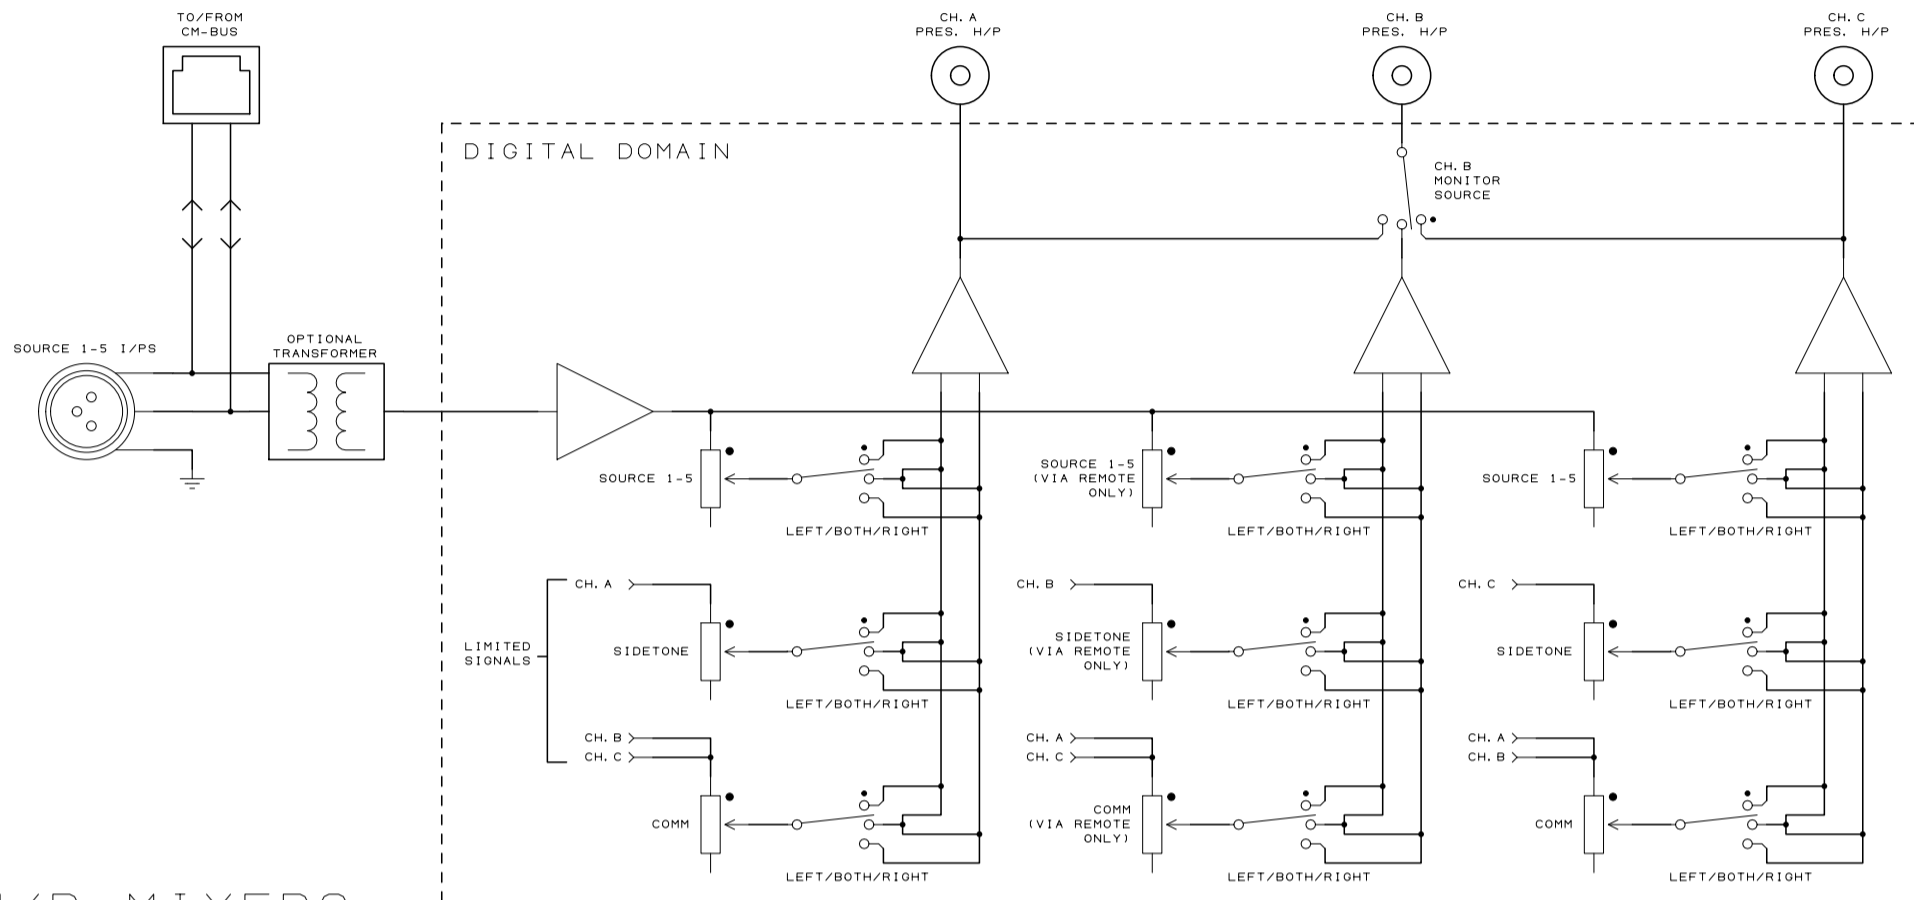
TO/FROM CM-BUS

CH. A PRES. H/P

CH. B PRES. H/P

CH. C PRES. H/P

DIGITAL DOMAIN

CH. B MONITOR SOURCE

SOURCE 1-5 I/PS

OPTIONAL TRANSFORMER

SOURCE 1-5

LEFT/BOTH/RIGHT

SOURCE 1-5 (VIA REMOTE ONLY)

LEFT/BOTH/RIGHT

SOURCE 1-5

LEFT/BOTH/RIGHT

CH. A

LIMITED SIGNALS

SIDETONE

LEFT/BOTH/RIGHT

CH. B

SIDETONE (VIA REMOTE ONLY)

LEFT/BOTH/RIGHT

CH. C

SIDETONE

LEFT/BOTH/RIGHT

CH. B
CH. C

COMM

LEFT/BOTH/RIGHT

CH. A
CH. C

COMM (VIA REMOTE ONLY)

LEFT/BOTH/RIGHT

CH. A
CH. B

COMM

LEFT/BOTH/RIGHT

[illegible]